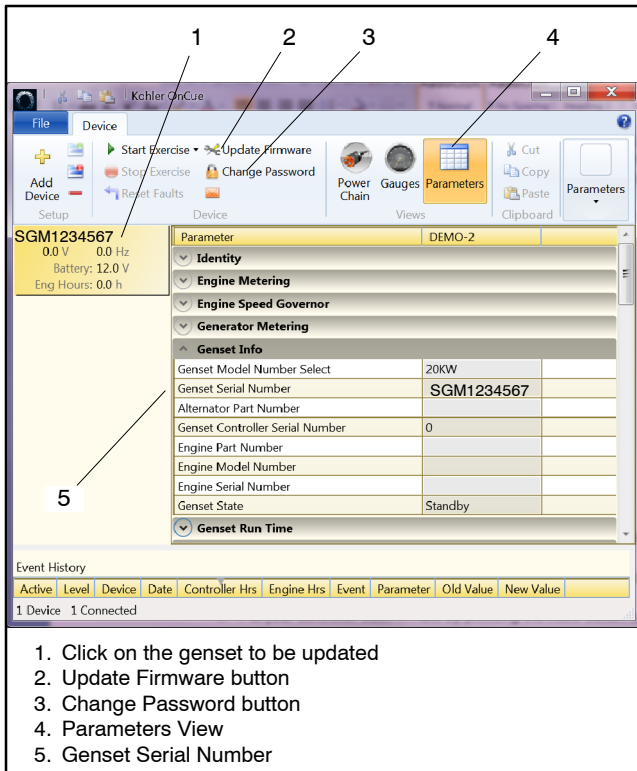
1 2 3 4

Kohler OnCue

File Device

Add Device
Start Exercise Update Firmware
Stop Exercise Change Password
Reset Faults
Setup Device
Power Chain Gauges Parameters
Views
Cut Copy Paste
Clipboard
Parameters

SGM1234567
0.0 V 0.0 Hz
Battery: 12.0 V
Eng Hours: 0.0 h

| Parameter | DEMO-2 |
|---|---|
| Identity | |
| Engine Metering | |
| Engine Speed Governor | |
| Generator Metering | |
| Genset Info | |
| Genset Model Number Select | 20KW |
| Genset Serial Number | SGM1234567 |
| Alternator Part Number | |
| Genset Controller Serial Number | 0 |
| Engine Part Number | |
| Engine Model Number | |
| Engine Serial Number | |
| Genset State | Standby |
| Genset Run Time | |

5

Event History

| Active | Level | Device | Date | Controller Hrs | Engine Hrs | Event | Parameter | Old Value | New Value |
|---|---|---|---|---|---|---|---|---|---|

1 Device 1 Connected

1. Click on the genset to be updated
2. Update Firmware button
3. Change Password button
4. Parameters View
5. Genset Serial Number